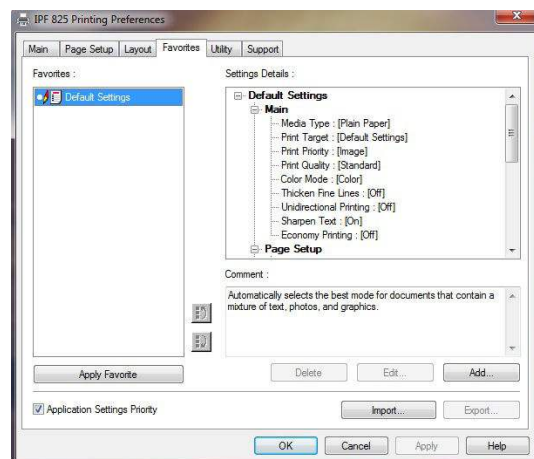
IPF 825 Printing Preferences

Main | Page Setup | Layout | Favorites | Utility | Support

Favorites :

Default Settings

Settings Details :

Default Settings
Main
Media Type : [Plain Paper]
Print Target : [Default Settings]
Print Priority : [Image]
Print Quality : [Standard]
Color Mode : [Color]
Thicken Fine Lines : [Off]
Unidirectional Printing : [Off]
Sharpen Text : [On]
Economy Printing : [Off]
Page Setup

Comment :

Automatically selects the best mode for documents that contain a mixture of text, photos, and graphics.

Apply Favorite

Delete | Edit... | Add...

Application Settings Priority

Import... | Export...

OK | Cancel | Apply | Help